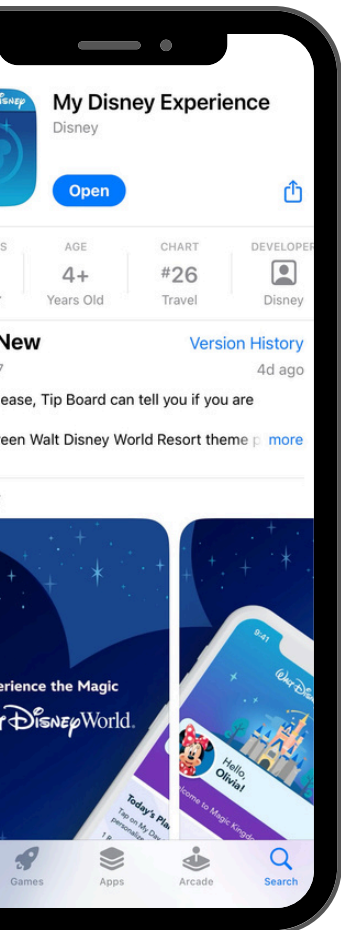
My Disney Experience
Disney

Open

S

AGE
4+
Years Old

CHART
#26
Travel

DEVELOPER
Disney

New
Version History
7
4d ago

ease, Tip Board can tell you if you are

een Walt Disney World Resort theme p more

erience the Magic
Disney World.

9:41
Walt Disney
Hello, Olivia!
Welcome to Magic Kingdom
Today's Pla
Tap on My Day
personaliz

Games
Apps
Arcade
Search